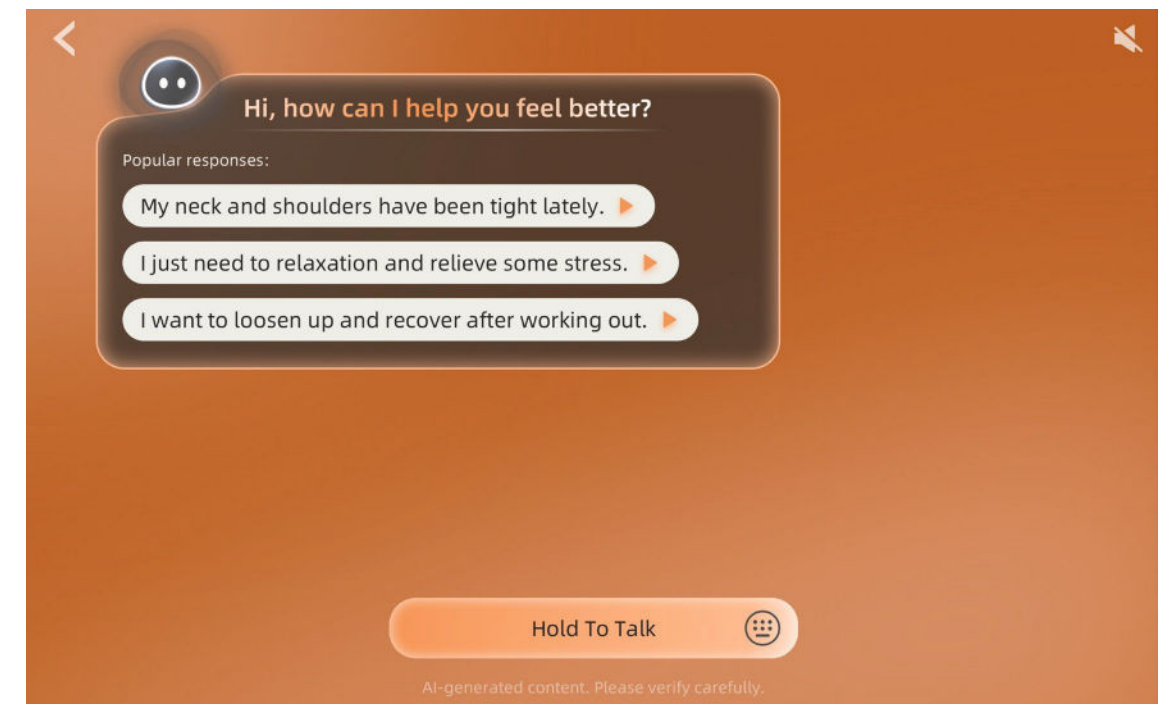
Hi, how can I help you feel better?

Popular responses:

My neck and shoulders have been tight lately.

I just need to relaxation and relieve some stress.

I want to loosen up and recover after working out.

Hold To Talk

AI-generated content. Please verify carefully.